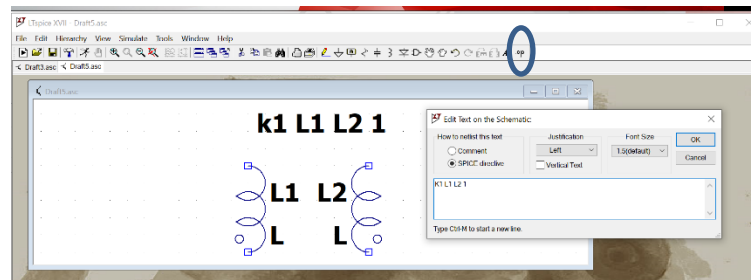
LTspice XVII - Draft5.asc

File Edit Hierarchy View Simulate Tools Window Help

.op

Draft3.asc Draft5.asc

Draft5.asc

k1 L1 L2 1

L1 L2

L L

Edit Text on the Schematic

How to netlist this text
Comment
SPICE directive

Justification
Left
Vertical Text

Font Size
1.5(default)

OK
Cancel

K1 L1 L2 1

Type Ctrl-M to start a new line.